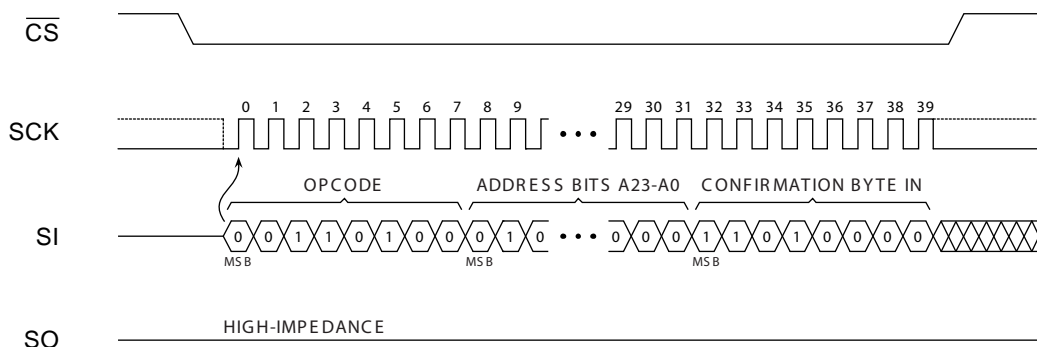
$\overline{CS}$

SCK

0 1 2 3 4 5 6 7 8 9 29 30 31 32 33 34 35 36 37 38 39

OPCODE

ADDRESS BITS A23-A0

CONFIRMATION BYTE IN

SI

0 0 1 1 0 1 0 0 0 1 0 • • • 0 0 0 1 1 0 1 0 0 0 0

MSB MSB MSB

SO

HIGH-IMPEDANCE